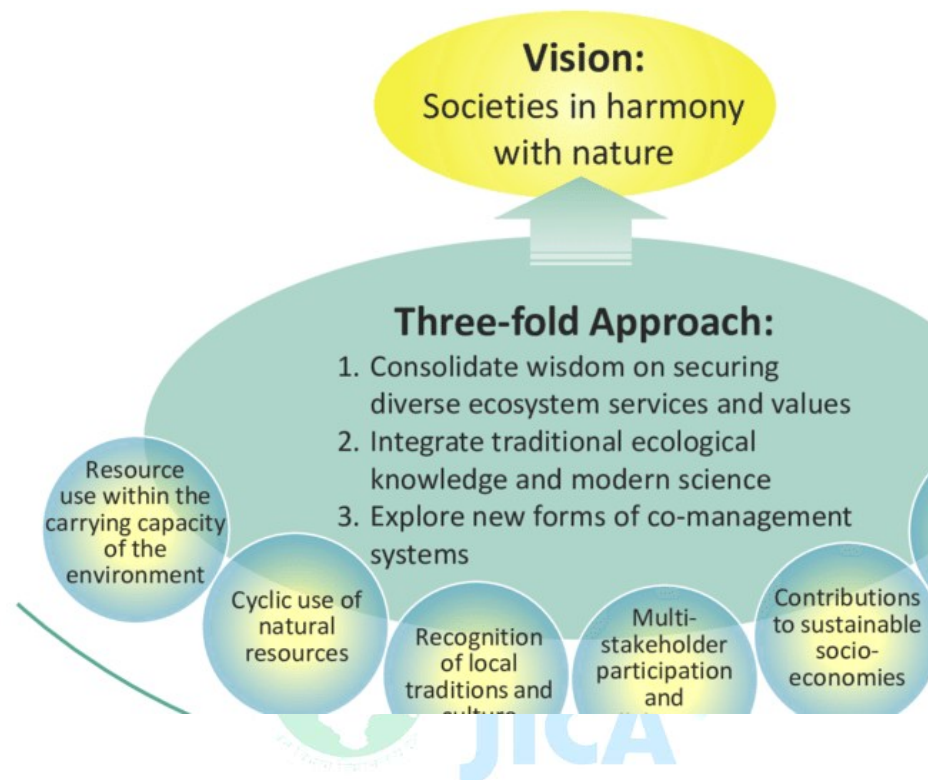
Vision:
Societies in harmony with nature

Three-fold Approach:
1. Consolidate wisdom on securing diverse ecosystem services and values
2. Integrate traditional ecological knowledge and modern science
3. Explore new forms of co-management systems

Resource use within the carrying capacity of the environment

Cyclic use of natural resources

Recognition of local traditions and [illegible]

Multi-stakeholder participation and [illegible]

Contributions to sustainable socio-economies

JICA